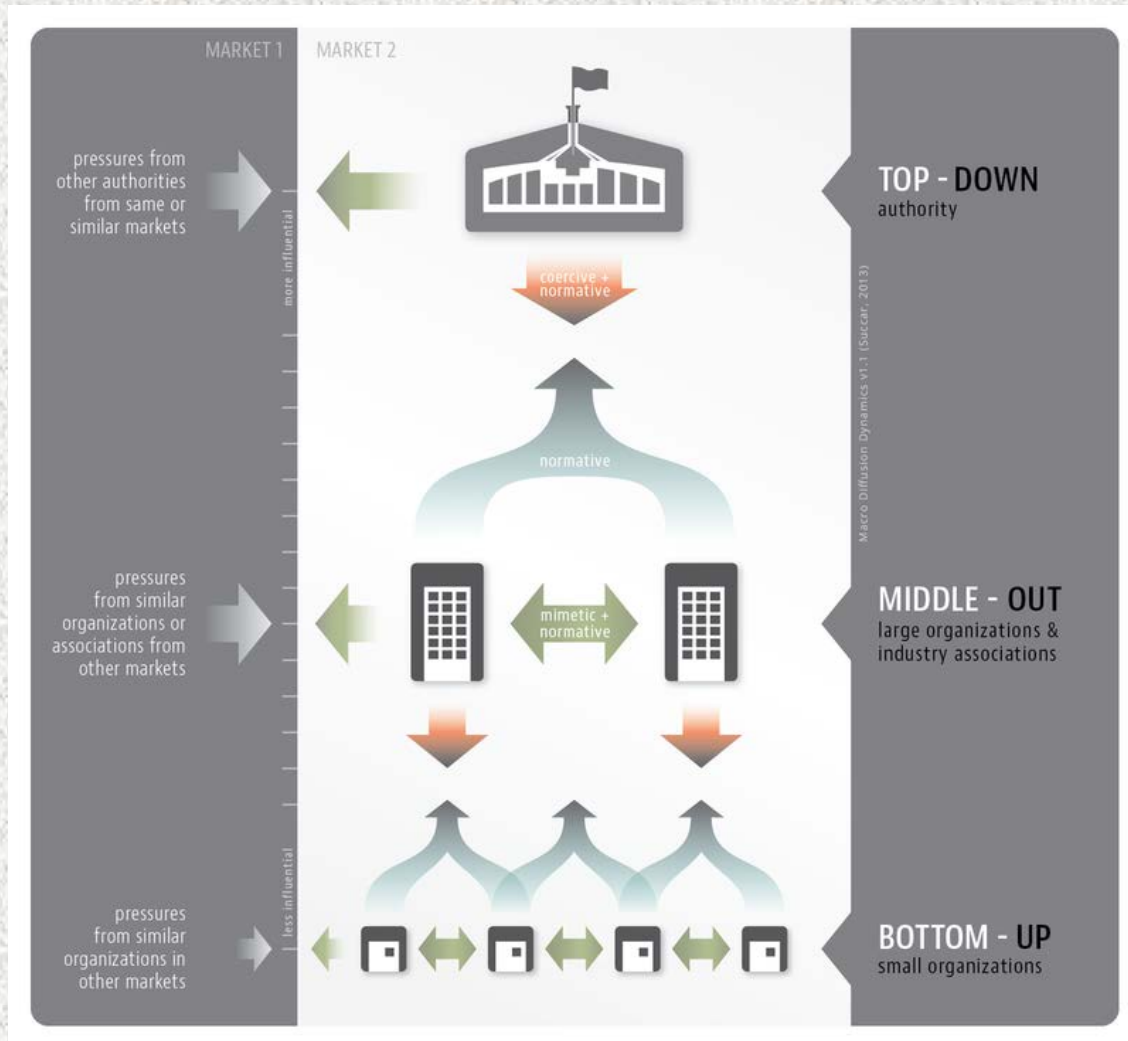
MARKET 1
MARKET 2

pressures from other authorities from same or similar markets

more influential

TOP - DOWN
authority

coercive + normative

Macro Diffusion Dynamics v1.1 (Succar, 2013)

normative

pressures from similar organizations or associations from other markets

mimetic + normative

MIDDLE - OUT
large organizations & industry associations

less influential

pressures from similar organizations in other markets

BOTTOM - UP
small organizations